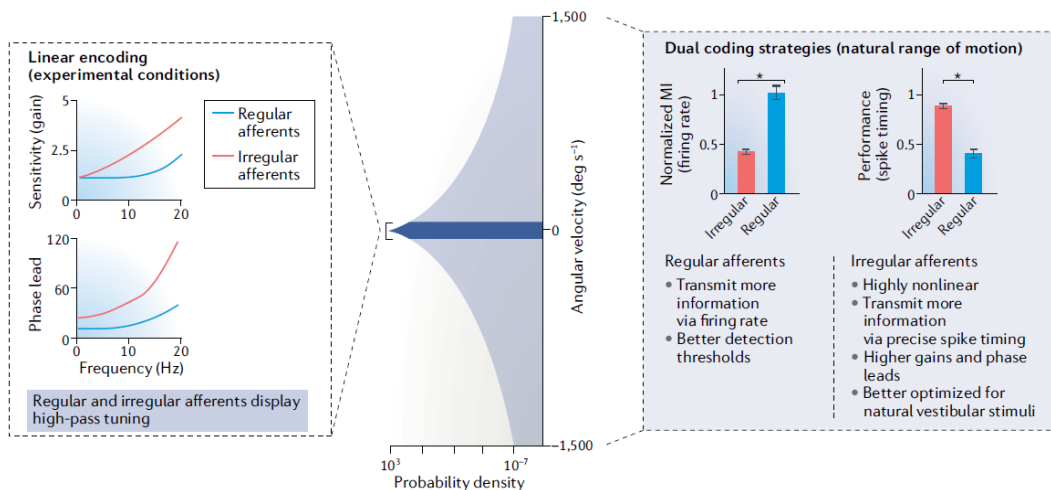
Linear encoding
(experimental conditions)

Sensitivity (gain)
5
2.5
0
0
10
20

Regular afferents
Irregular afferents

Phase lead
120
60
0
0
10
20
Frequency (Hz)

Regular and irregular afferents display high-pass tuning

1,500
0
–1,500
Angular velocity (deg s$^{-1}$)
$10^3$
$10^{-7}$
Probability density

Dual coding strategies (natural range of motion)

Normalized MI (firing rate)
1
0.5
0
*
Irregular
Regular

Performance (spike timing)
1
0.5
0
*
Irregular
Regular

Regular afferents
• Transmit more information via firing rate
• Better detection thresholds

Irregular afferents
• Highly nonlinear
• Transmit more information via precise spike timing
• Higher gains and phase leads
• Better optimized for natural vestibular stimuli